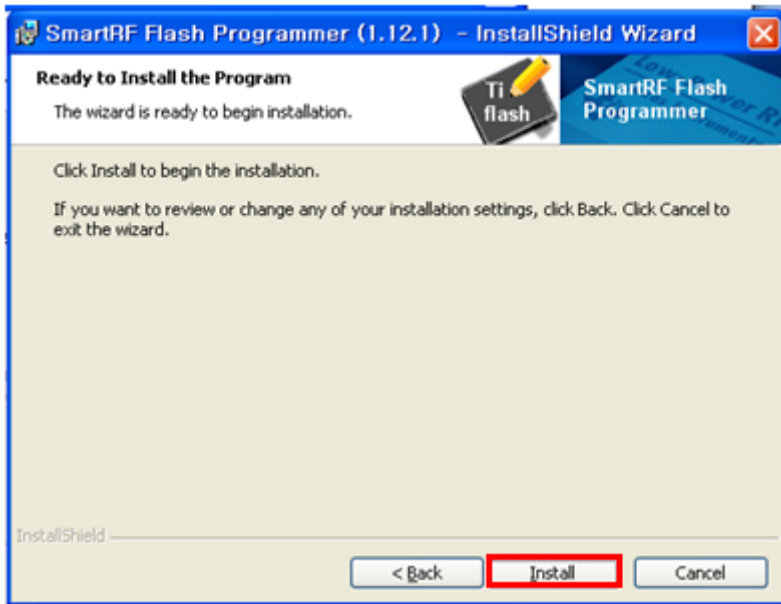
SmartRF Flash Programmer (1.12.1) - InstallShield Wizard

Ready to Install the Program

The wizard is ready to begin installation.

Ti flash

SmartRF Flash Programmer

Click Install to begin the installation.

If you want to review or change any of your installation settings, click Back. Click Cancel to exit the wizard.

InstallShield

< Back

Install

Cancel